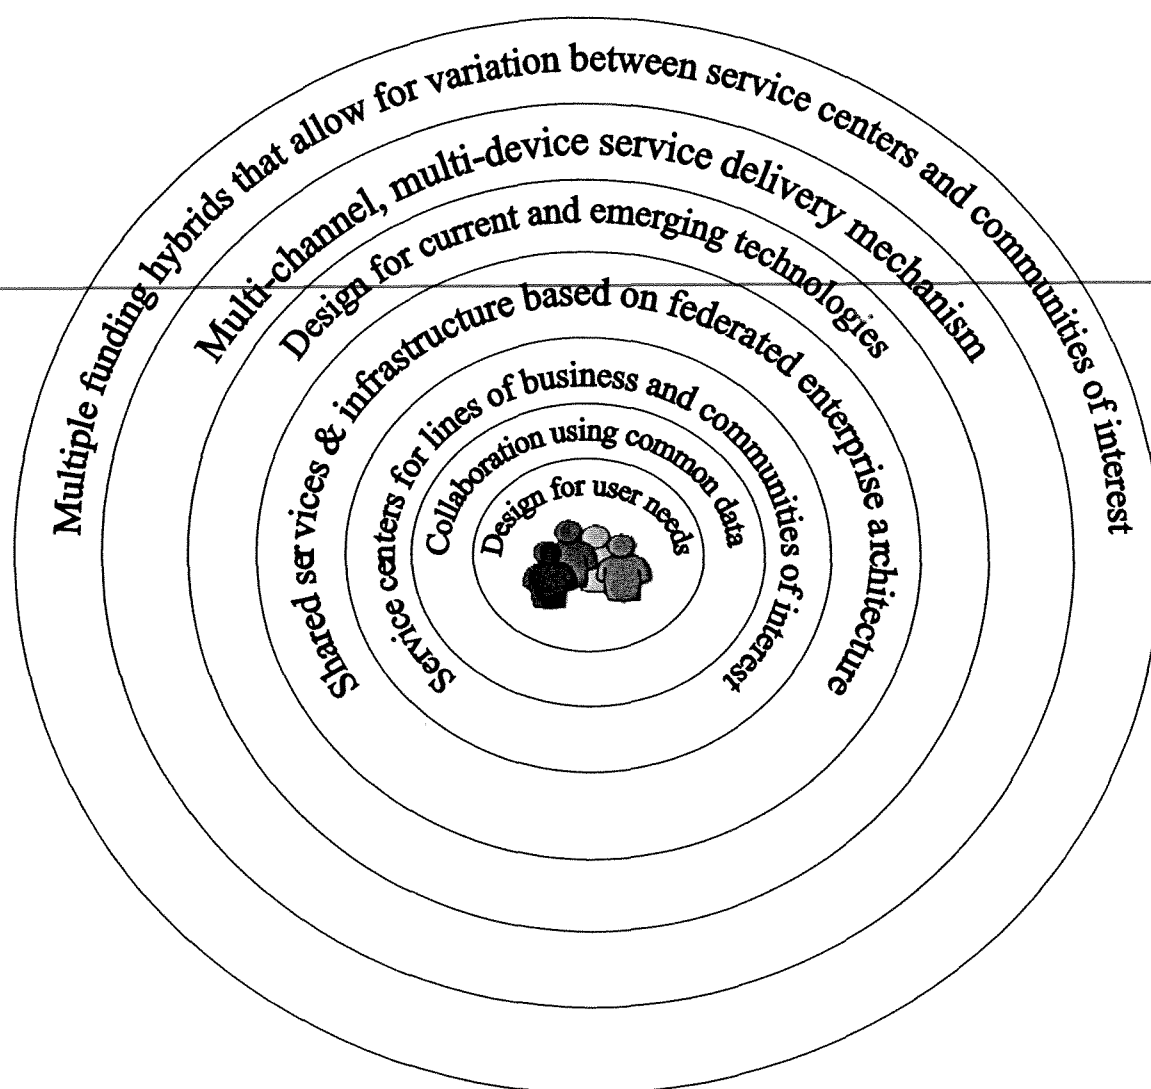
Multiple funding hybrids that allow for variation between service centers and communities of interest

Multi-channel, multi-device service delivery mechanism

Design for current and emerging technologies

Shared services & infrastructure based on federated enterprise architecture

Service centers for lines of business and communities of interest

Collaboration using common data

Design for user needs